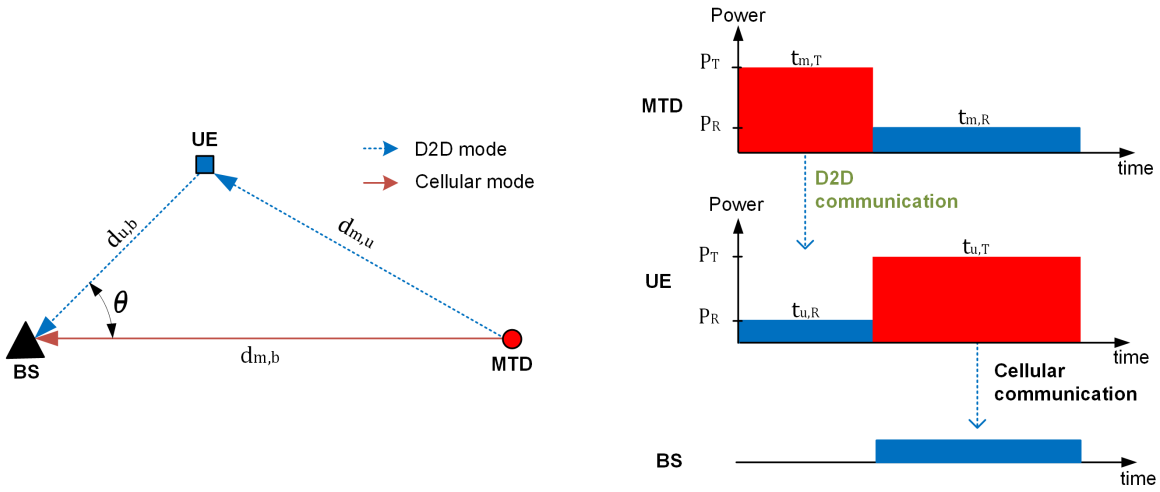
UE

D2D mode

Cellular mode

$d_{u,b}$

$d_{m,u}$

$\theta$

BS

$d_{m,b}$

MTD

Power

$P_T$

$t_{m,T}$

MTD

$P_R$

$t_{m,R}$

time

D2D communication

Power

$P_T$

$t_{u,T}$

UE

$P_R$

$t_{u,R}$

time

Cellular communication

BS

time